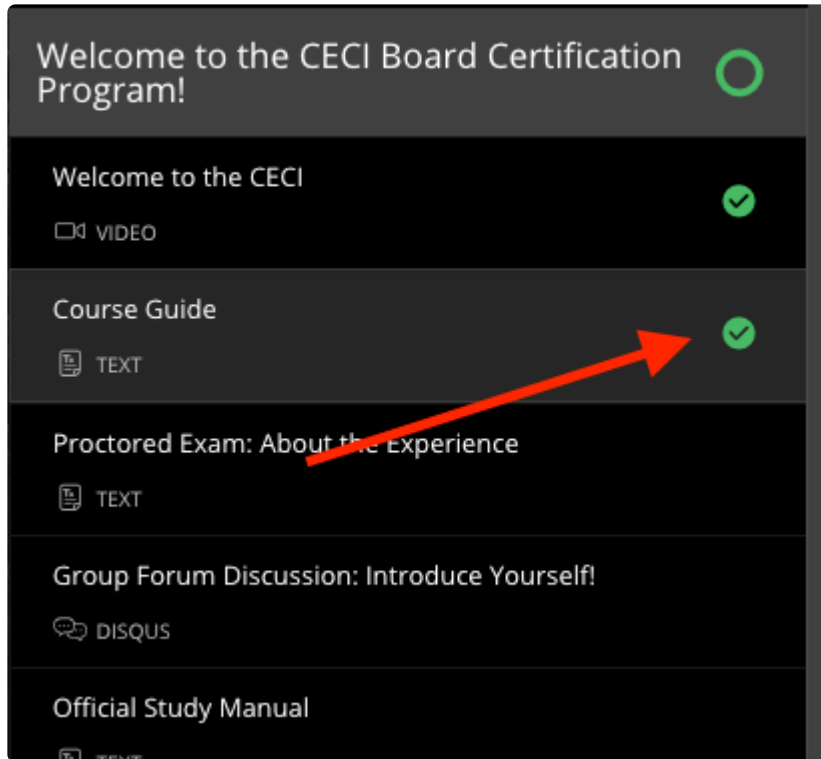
Welcome to the CECI Board Certification Program!

Welcome to the CECI

VIDEO

Course Guide

TEXT

Proctored Exam: About the Experience

TEXT

Group Forum Discussion: Introduce Yourself!

DISQUS

Official Study Manual

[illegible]